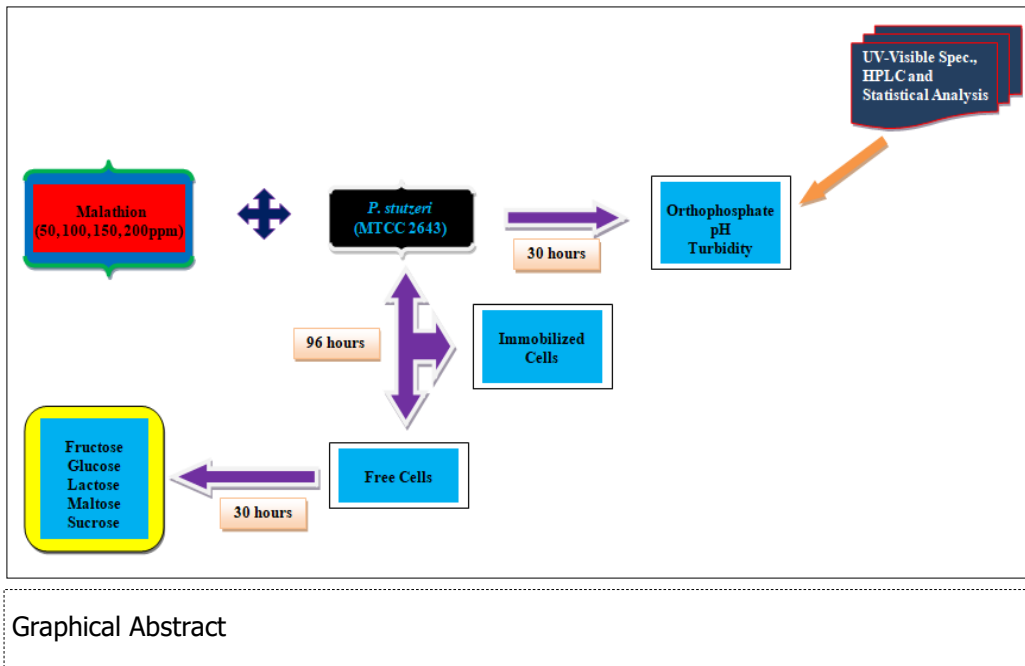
UV-Visible Spec., HPLC and Statistical Analysis

Malathion (50,100,150,200ppm)

P. stutzeri (MTCC 2643)

30 hours

Orthophosphate pH Turbidity

96 hours

Immobilized Cells

Fructose Glucose Lactose Maltose Sucrose

Free Cells

30 hours

Graphical Abstract